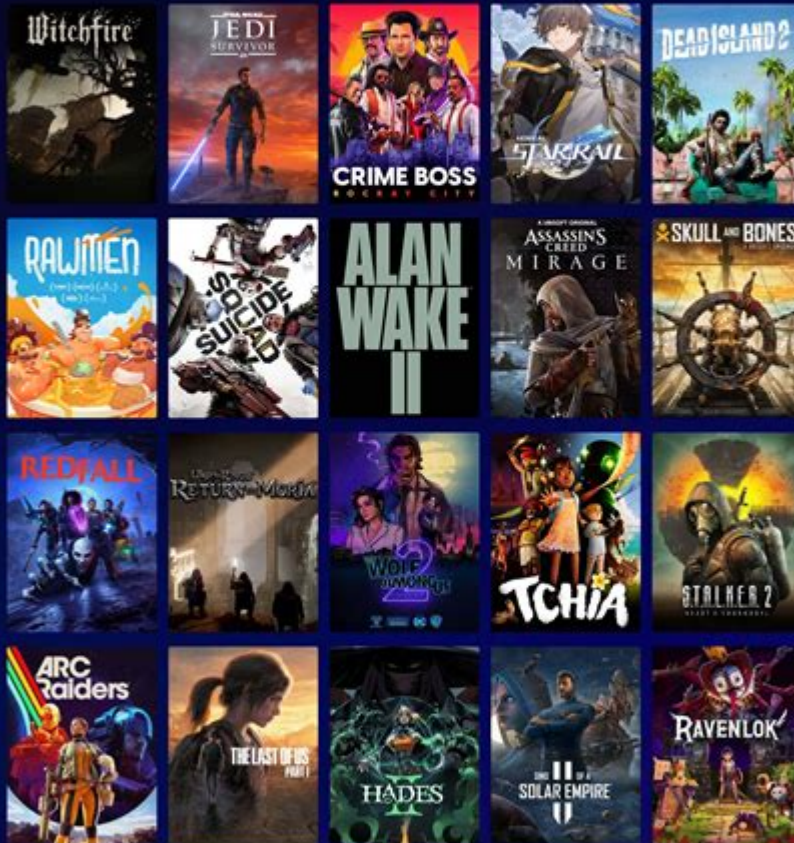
Witchfire

STAR WARS
JEDI
SURVIVOR

CRIME BOSS
ROCKAY CITY

HONKAI
STAR RAIL

DEAD ISLAND 2

RAWMEN

SUICIDE SQUAD

ALAN WAKE II

A UBISOFT ORIGINAL
ASSASSIN'S CREED
MIRAGE

SKULL AND BONES

REDFALL

The Lord of the Rings
RETURN TO MORIA

THE WOLF AMONG US 2

TCHIA

S.T.A.L.K.E.R. 2
HEART OF CHORNOBYL

ARC Raiders

THE LAST OF US
PART I

HADES II

SINS OF A SOLAR EMPIRE II

RAVENLOK